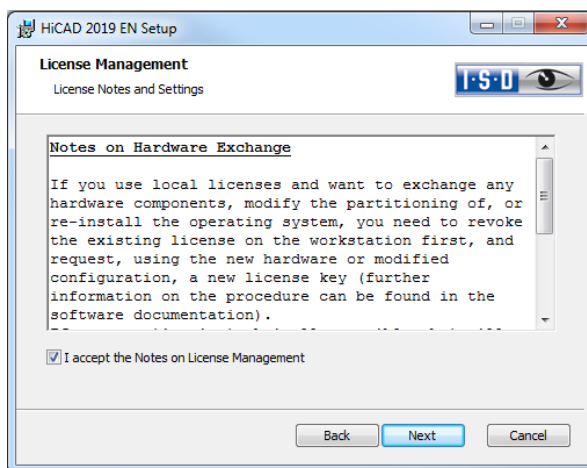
HiCAD 2019 EN Setup

License Management

License Notes and Settings

I·S·D

Notes on Hardware Exchange

If you use local licenses and want to exchange any hardware components, modify the partitioning of, or re-install the operating system, you need to revoke the existing license on the workstation first, and request, using the new hardware or modified configuration, a new license key (further information on the procedure can be found in the software documentation).

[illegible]

I accept the Notes on License Management

Back Next Cancel